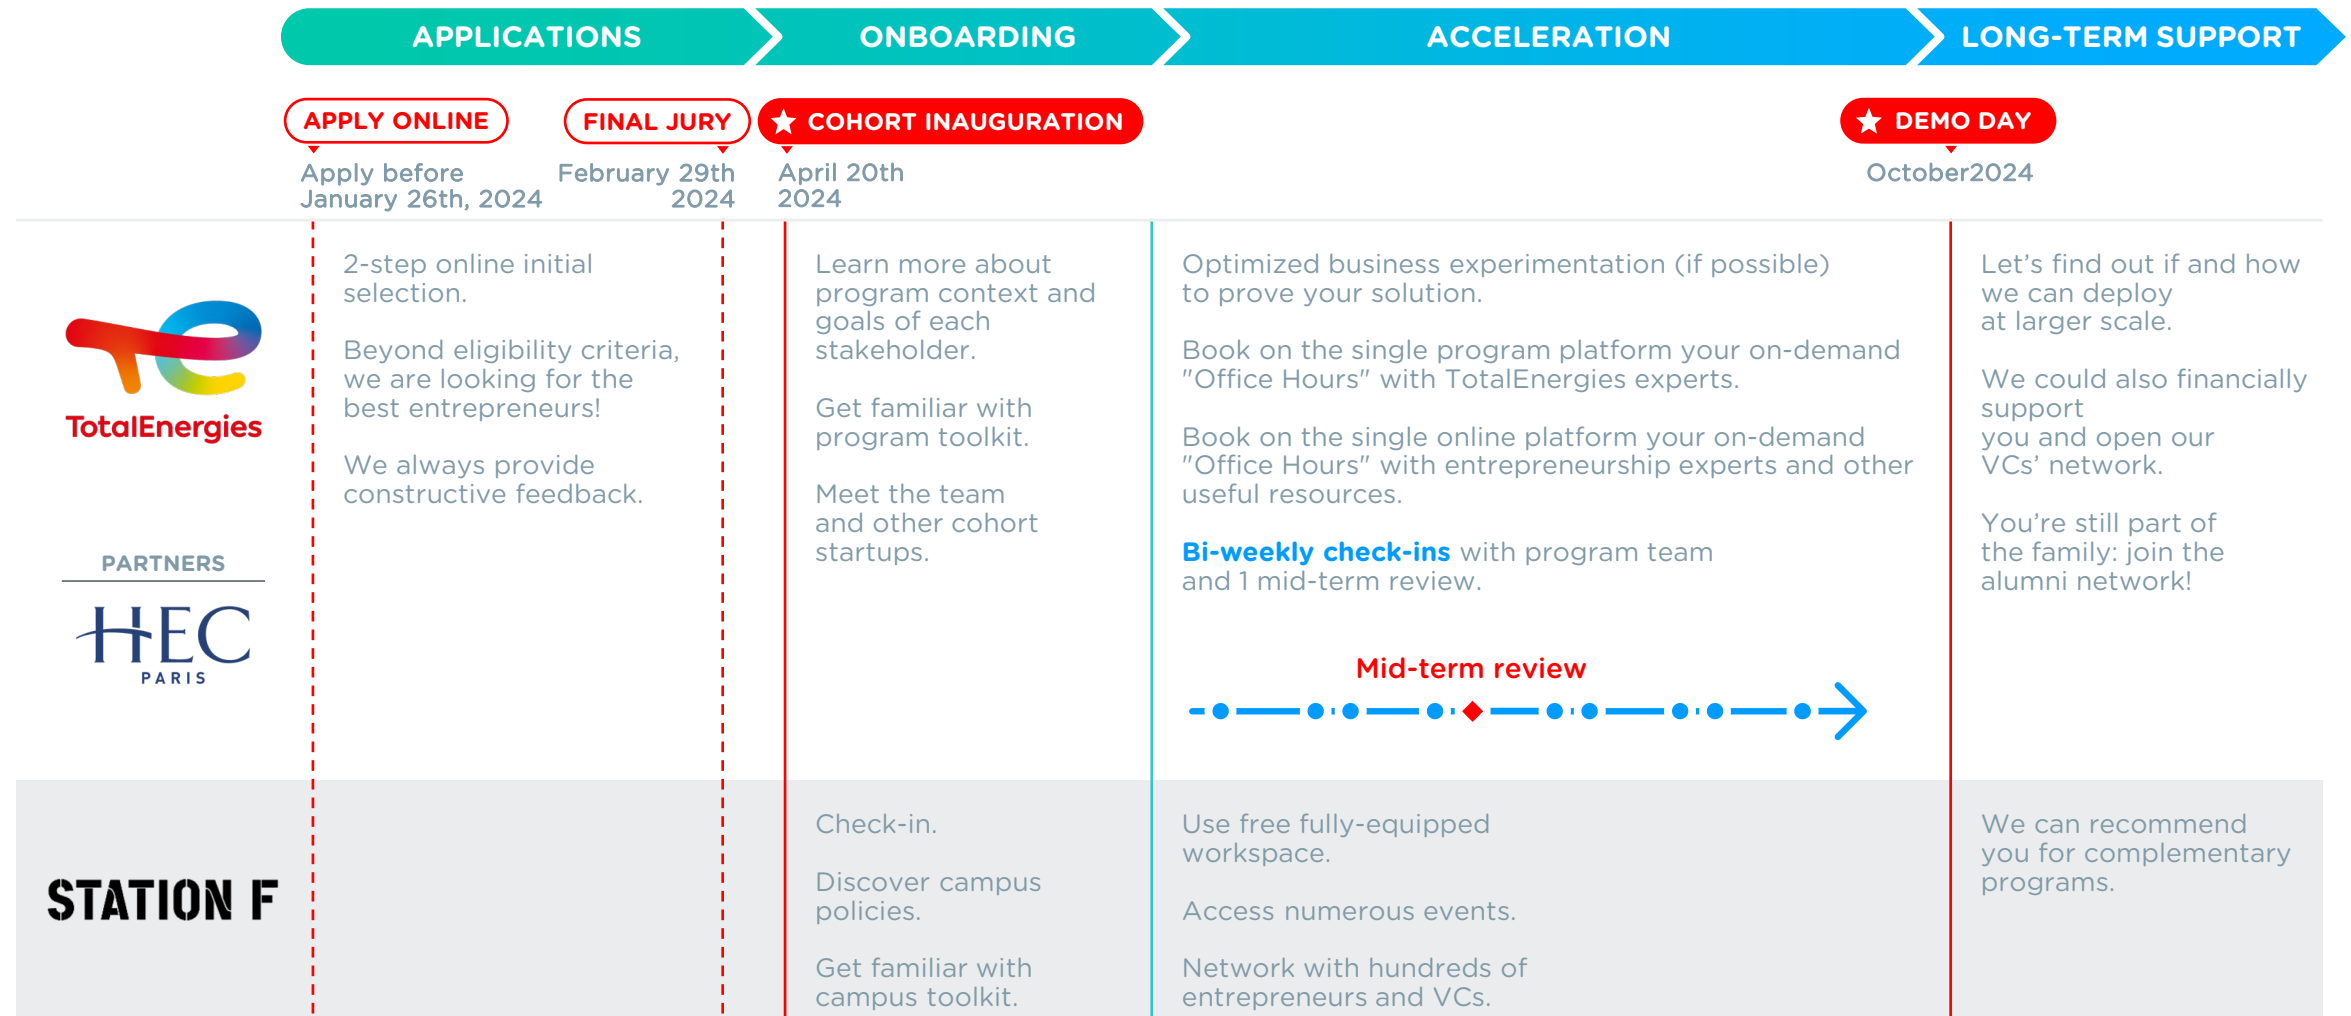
APPLICATIONS ONBOARDING ACCELERATION LONG-TERM SUPPORT

APPLY ONLINE
Apply before January 26th, 2024

FINAL JURY
February 29th 2024

COHORT INAUGURATION
April 20th 2024

DEMO DAY
October2024

TotalEnergies

2-step online initial selection.

Beyond eligibility criteria, we are looking for the best entrepreneurs!

We always provide constructive feedback.

Learn more about program context and goals of each stakeholder.

Get familiar with program toolkit.

Meet the team and other cohort startups.

Optimized business experimentation (if possible) to prove your solution.

Book on the single program platform your on-demand "Office Hours" with TotalEnergies experts.

Book on the single online platform your on-demand "Office Hours" with entrepreneurship experts and other useful resources.

Bi-weekly check-ins with program team and 1 mid-term review.

Mid-term review

Let's find out if and how we can deploy at larger scale.

We could also financially support you and open our VCs' network.

You're still part of the family: join the alumni network!

PARTNERS

HEC PARIS

STATION F

Check-in.

Discover campus policies.

Get familiar with campus toolkit.

Use free fully-equipped workspace.

Access numerous events.

Network with hundreds of entrepreneurs and VCs.

We can recommend you for complementary programs.